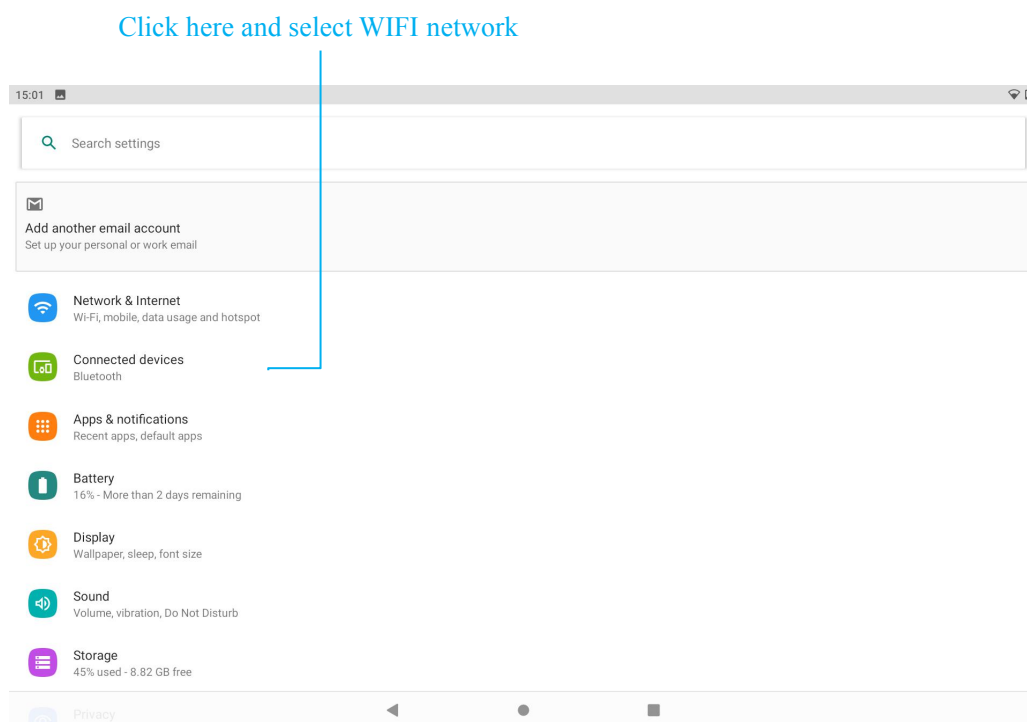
Click here and select WIFI network

15:01

Search settings

Add another email account
Set up your personal or work email

Network & Internet
Wi-Fi, mobile, data usage and hotspot

Connected devices
Bluetooth

Apps & notifications
Recent apps, default apps

Battery
16% - More than 2 days remaining

Display
Wallpaper, sleep, font size

Sound
Volume, vibration, Do Not Disturb

Storage
45% used - 8.82 GB free

Privacy